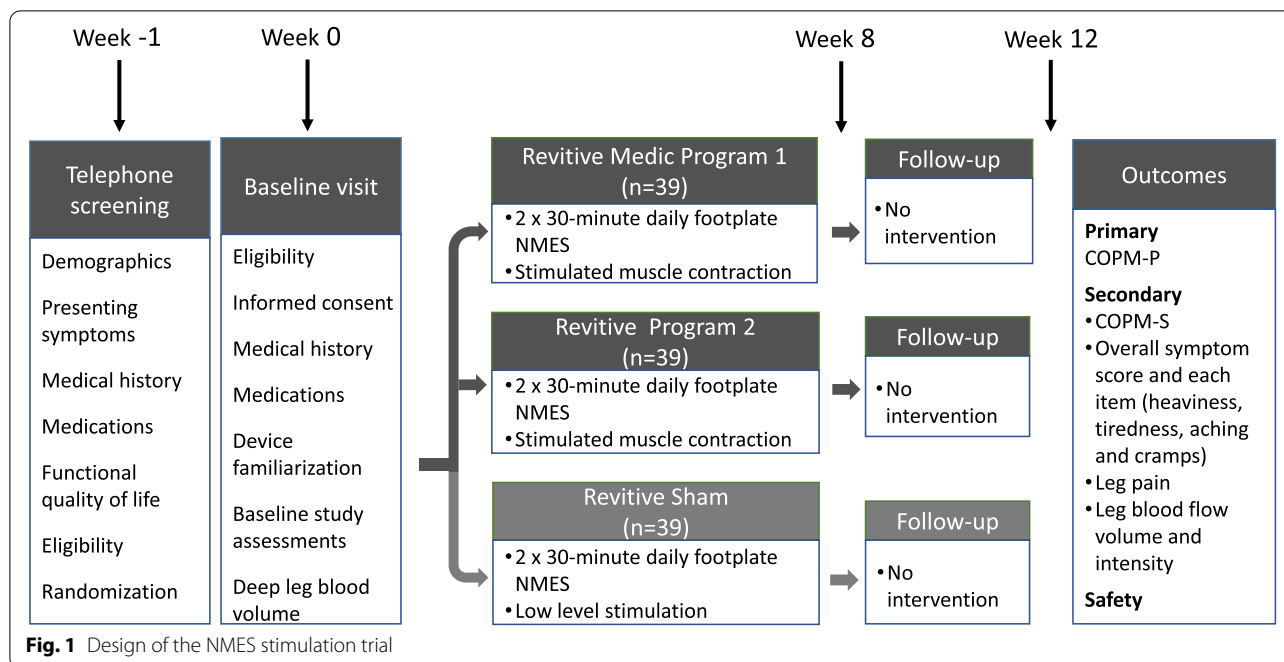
Week -1

Week 0

Week 8

Week 12

Telephone screening

Demographics

Presenting symptoms

Medical history

Medications

Functional quality of life

Eligibility

Randomization

Baseline visit

Eligibility

Informed consent

Medical history

Medications

Device familiarization

Baseline study assessments

Deep leg blood volume

Revitive Medic Program 1 (n=39)

• 2 x 30-minute daily footplate NMES
• Stimulated muscle contraction

Follow-up

• No intervention

Revitive Program 2 (n=39)

• 2 x 30-minute daily footplate NMES
• Stimulated muscle contraction

Follow-up

• No intervention

Revitive Sham (n=39)

• 2 x 30-minute daily footplate NMES
• Low level stimulation

Follow-up

• No intervention

Outcomes

Primary
COPM-P

Secondary
• COPM-S
• Overall symptom score and each item (heaviness, tiredness, aching and cramps)
• Leg pain
• Leg blood flow volume and intensity

Safety

Fig. 1 Design of the NMES stimulation trial